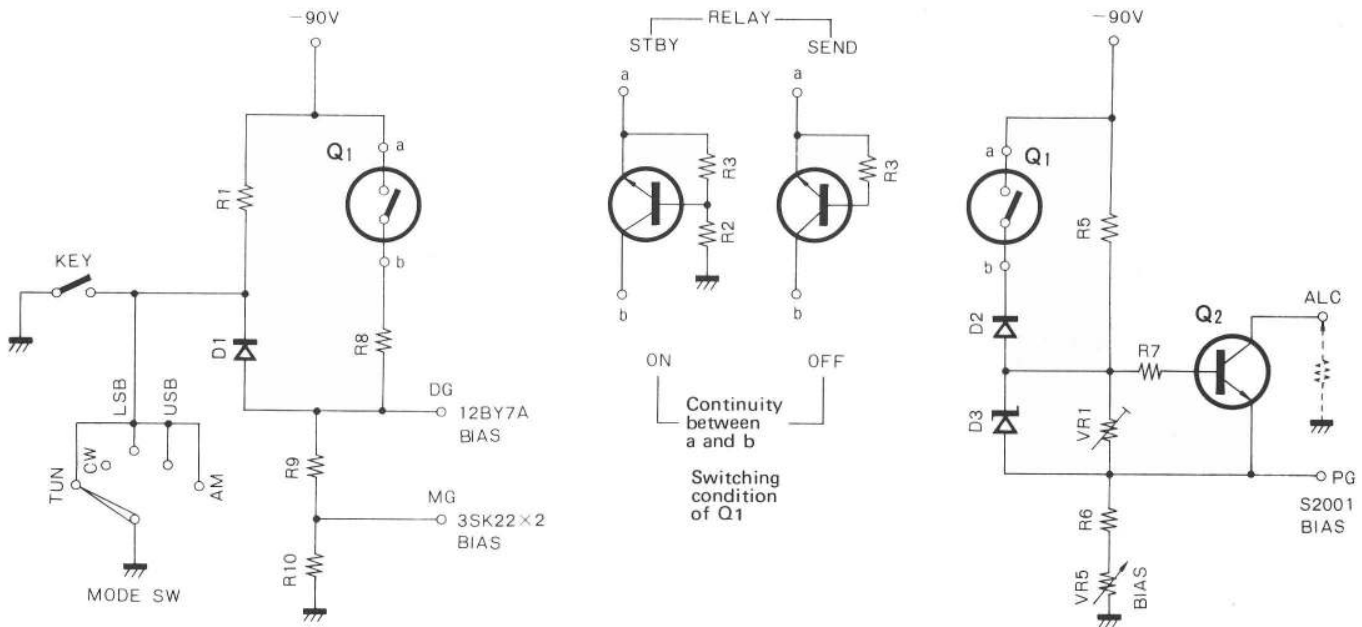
-90V

Q1
a
b
R1
KEY
D1
R8
DG
12BY7A BIAS
LSB
USB
CW
TUN
AM
MODE SW
R9
MG
3SK22×2 BIAS
R10

RELAY
STBY
SEND
a
R3
R2
b
a
R3
b
ON
OFF
Continuity between a and b

Switching condition of Q1

-90V
a
Q1
b
R5
D2
Q2
ALC
R7
D3
VR1
PG
S2001 BIAS
R6
VR5
BIAS